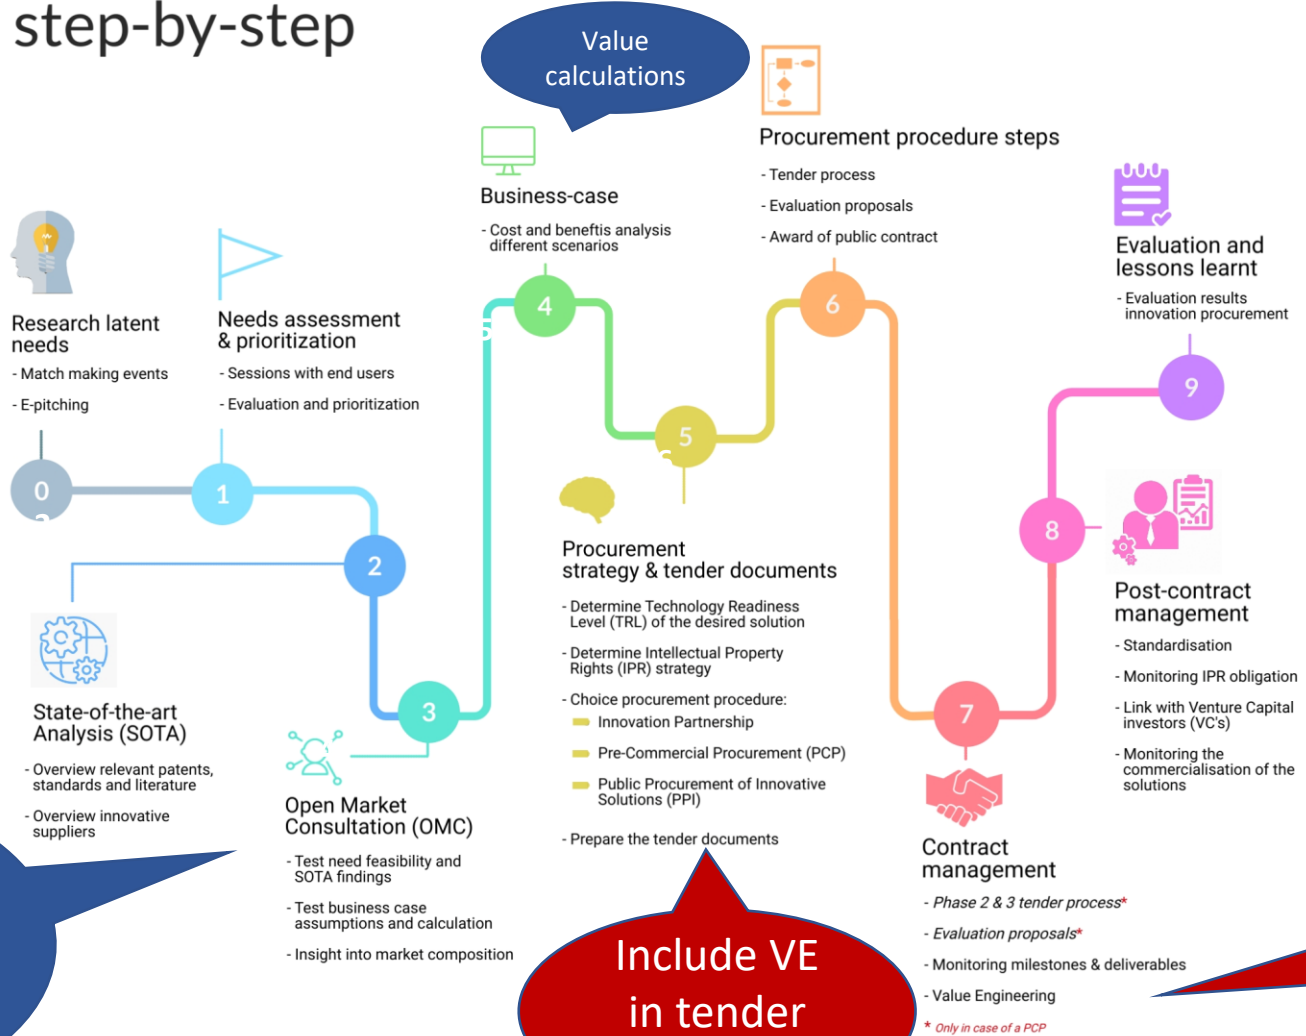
step-by-step

Value calculations

Procurement procedure steps
- Tender process
- Evaluation proposals
- Award of public contract

Business-case
- Cost and beneftis analysis different scenarios

Evaluation and lessons learnt
- Evaluation results innovation procurement

Research latent needs
- Match making events
- E-pitching

Needs assessment & prioritization
- Sessions with end users
- Evaluation and prioritization

4

6

9

5

0

1

2

8

Procurement strategy & tender documents
- Determine Technology Readiness Level (TRL) of the desired solution
- Determine Intellectual Property Rights (IPR) strategy
- Choice procurement procedure:
Innovation Partnership
Pre-Commercial Procurement (PCP)
Public Procurement of Innovative Solutions (PPI)
- Prepare the tender documents

Post-contract management
- Standardisation
- Monitoring IPR obligation
- Link with Venture Capital investors (VC's)
- Monitoring the commercialisation of the solutions

State-of-the-art Analysis (SOTA)
- Overview relevant patents, standards and literature
- Overview innovative suppliers

3

7

Open Market Consultation (OMC)
- Test need feasibility and SOTA findings
- Test business case assumptions and calculation
- Insight into market composition

Contract management
- Phase 2 & 3 tender process*
- Evaluation proposals*
- Monitoring milestones & deliverables
- Value Engineering
* Only in case of a PCP

Include VE in tender